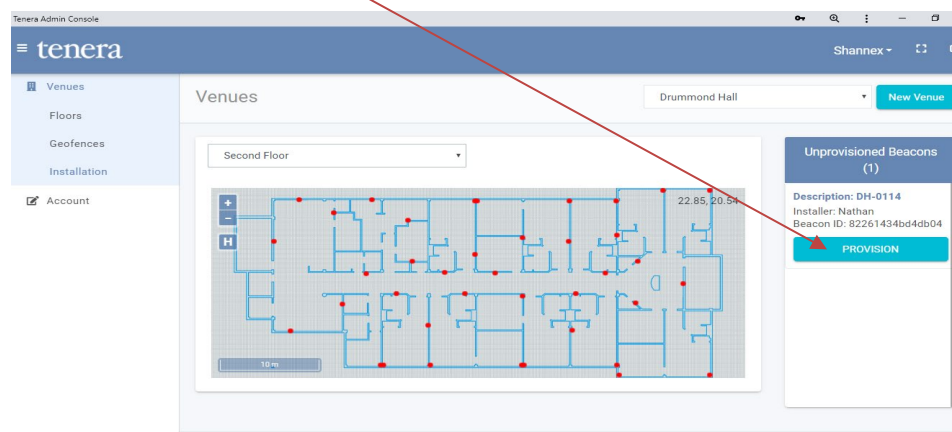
Tenera Admin Console

≡ tenera

Shannex

Venues

Floors

Geofences

Installation

Account

Venues

Drummond Hall

New Venue

Second Floor

+

−

H

22.85, 20.54

10 m

Unprovisioned Beacons (1)

Description: DH-0114

Installer: Nathan

Beacon ID: 82261434bd4db04

PROVISION